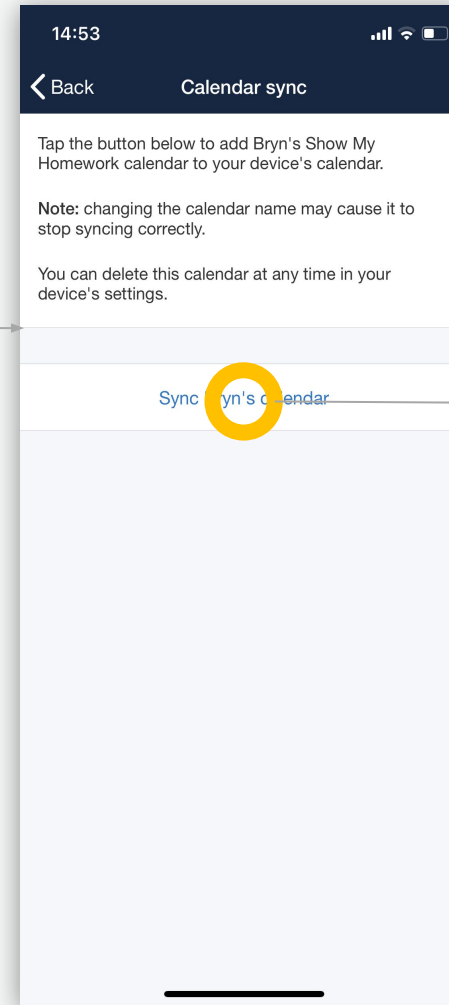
14:53

Back

Calendar sync

Tap the button below to add Bryn's Show My Homework calendar to your device's calendar.

**Note:** changing the calendar name may cause it to stop syncing correctly.

You can delete this calendar at any time in your device's settings.

Sync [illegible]yn's c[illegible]endar